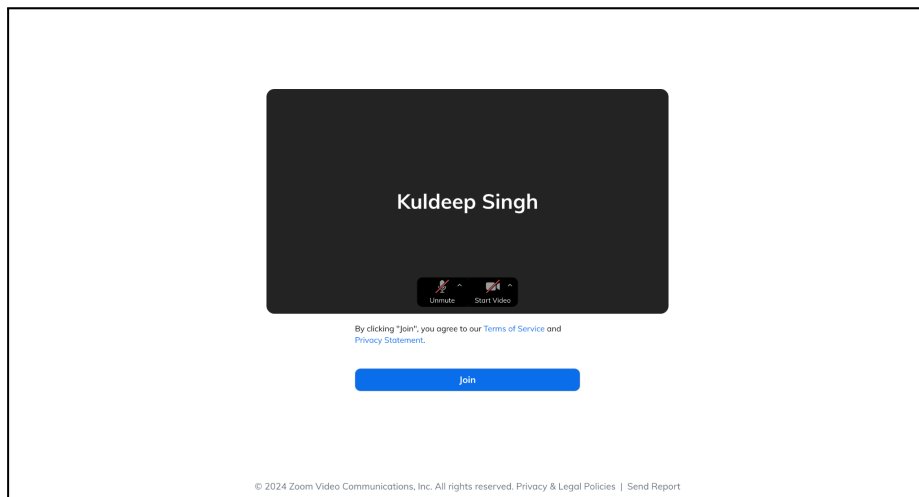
Kuldeep Singh

Unmute

Start Video

By clicking "Join", you agree to our Terms of Service and Privacy Statement.

Join

© 2024 Zoom Video Communications, Inc. All rights reserved. Privacy & Legal Policies | Send Report